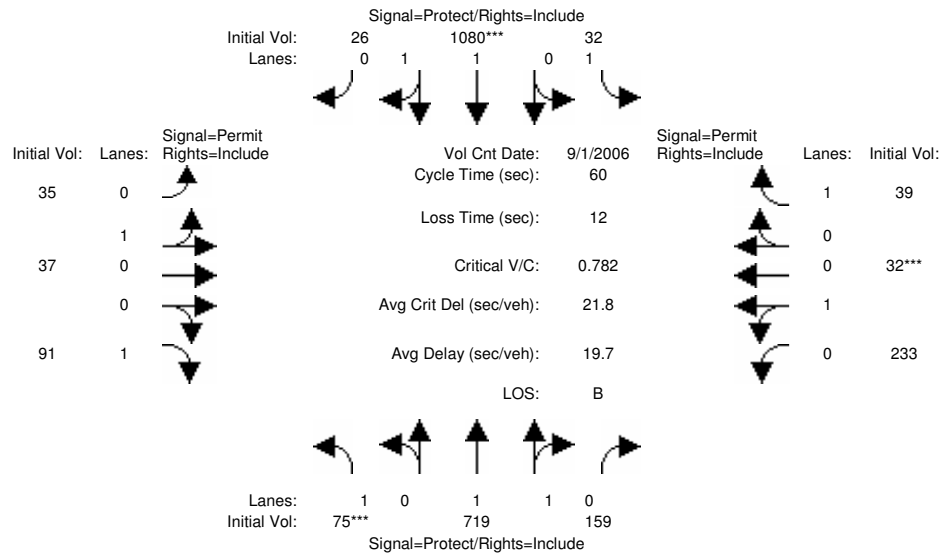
Signal=Protect/Rights=Include

Initial Vol: 26 1080*** 32
Lanes: 0 1 1 0 1

Initial Vol: Lanes: Signal=Permit Rights=Include

35 0
1
37 0
0
91 1

Vol Cnt Date: 9/1/2006
Cycle Time (sec): 60
Loss Time (sec): 12
Critical V/C: 0.782
Avg Crit Del (sec/veh): 21.8
Avg Delay (sec/veh): 19.7
LOS: B

Signal=Permit Rights=Include Lanes: Initial Vol:

1 39
0
0 32***
1
0 233

Lanes: 1 0 1 1 0
Initial Vol: 75*** 719 159
Signal=Protect/Rights=Include